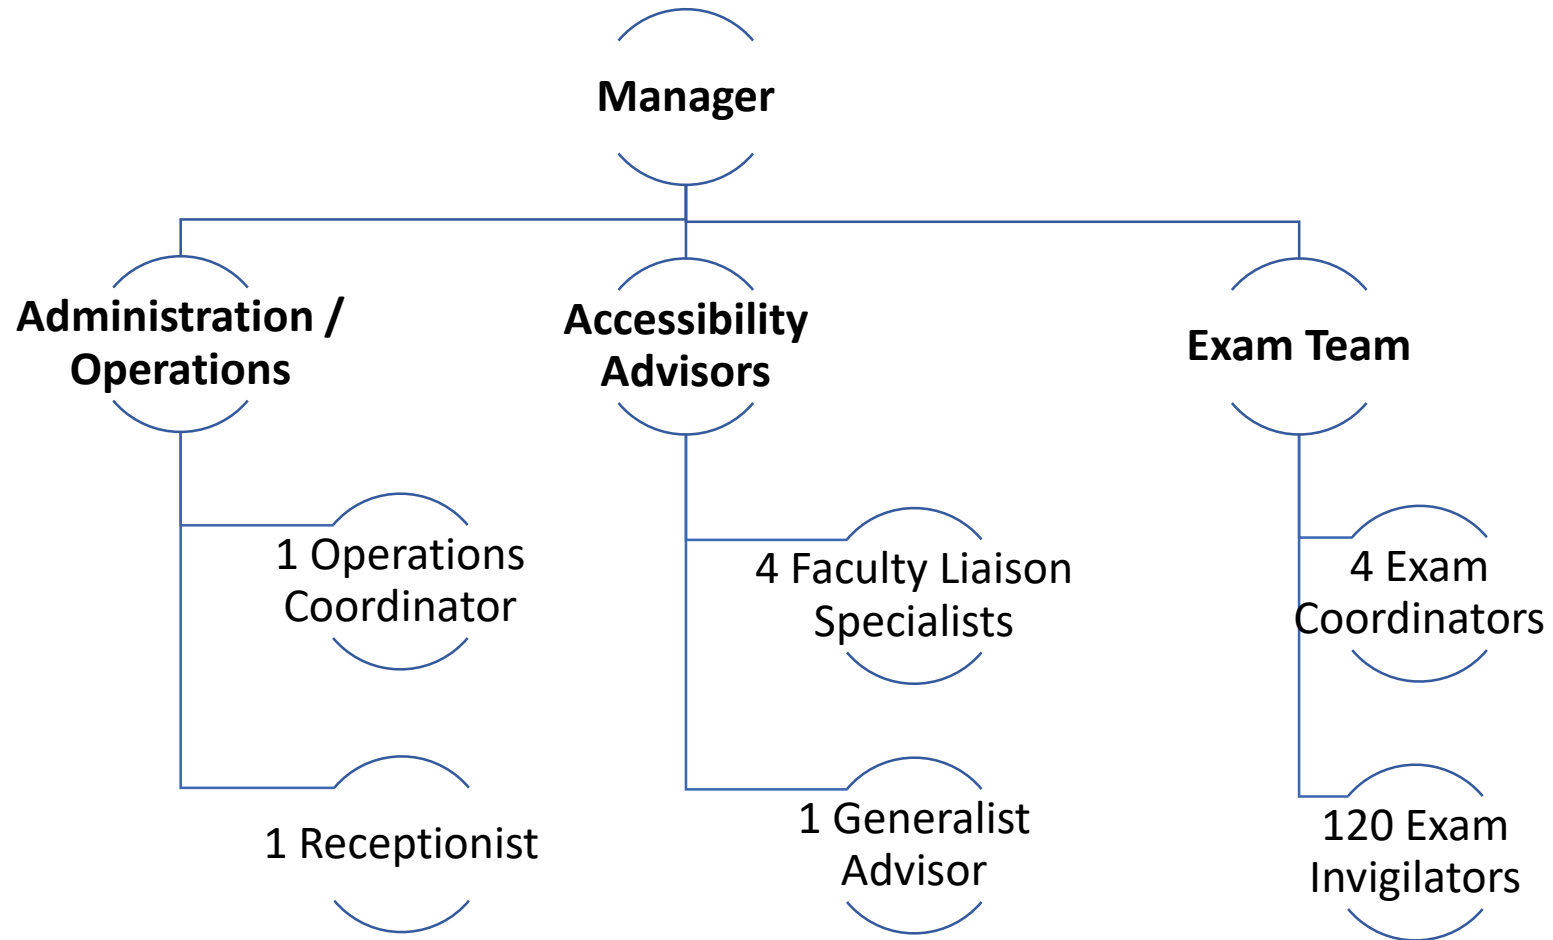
Manager

Administration / Operations

Accessibility Advisors

Exam Team

1 Operations Coordinator

1 Receptionist

4 Faculty Liaison Specialists

1 Generalist Advisor

4 Exam Coordinators

120 Exam Invigilators